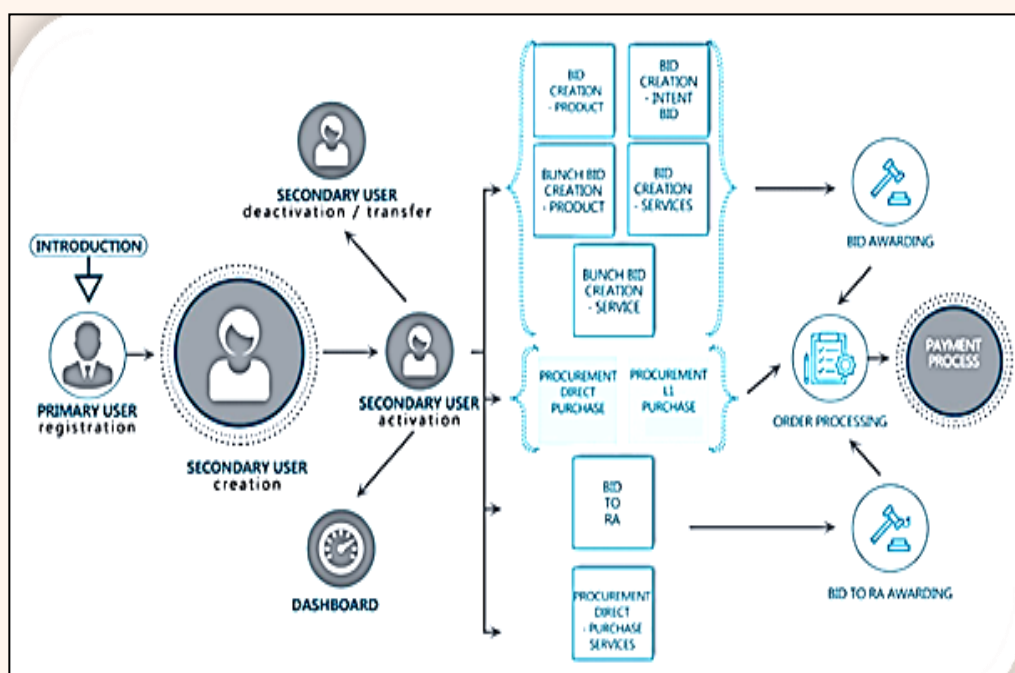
INTRODUCTION

PRIMARY USER
registration

SECONDARY USER
creation

SECONDARY USER
deactivation / transfer

SECONDARY USER
activation

DASHBOARD

BID CREATION - PRODUCT

BID CREATION - INTENT BID

BUNCH BID CREATION - PRODUCT

BID CREATION - SERVICES

BUNCH BID CREATION - SERVICE

PROCUREMENT DIRECT PURCHASE

PROCUREMENT L1 PURCHASE

BID TO RA

PROCUREMENT DIRECT - PURCHASE SERVICES

BID AWARDING

ORDER PROCESSING

PAYMENT PROCESS

BID TO RA AWARDING